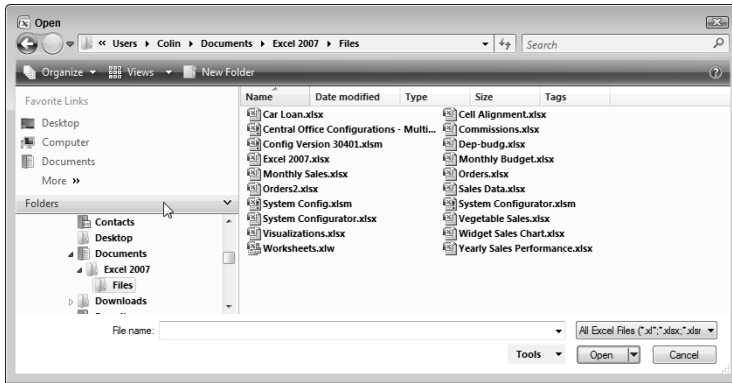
Open

« Users ▸ Colin ▸ Documents ▸ Excel 2007 ▸ Files

Search

Organize ▾ Views ▾ New Folder

Favorite Links

Desktop

Computer

Documents

More »

Folders

Contacts

Desktop

Documents

Excel 2007

Files

Downloads

| Name | Date modified | Type | Size | Tags |
|---|---|---|---|---|

Car Loan.xlsx

Central Office Configurations - Multi...

Config Version 30401.xlsm

Excel 2007.xlsx

Monthly Sales.xlsx

Orders2.xlsx

System Config.xlsm

System Configurator.xlsx

Visualizations.xlsx

Worksheets.xlw

Cell Alignment.xlsx

Commissions.xlsx

Dep-budg.xlsx

Monthly Budget.xlsx

Orders.xlsx

Sales Data.xlsx

System Configurator.xlsm

Vegetable Sales.xlsx

Widget Sales Chart.xlsx

Yearly Sales Performance.xlsx

File name:

All Excel Files (*.xl*;*.xlsx;*.xlsr

Tools

Open

Cancel